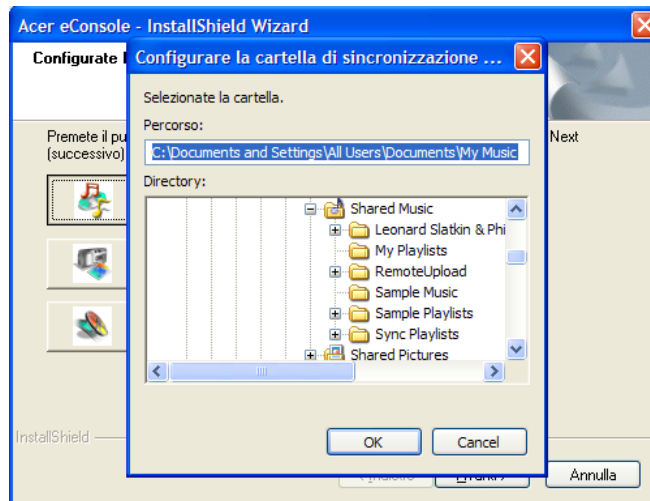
Acer eConsole - InstallShield Wizard

Configurate I

Premete il pu
(successivo)

Next

InstallShield

Annulla

Configurare la cartella di sincronizzazione ...

Selezionate la cartella.

Percorso:

C:\Documents and Settings\All Users\Documents\My Music

Directory:

Shared Music
Leonard Slatkin & Phi
My Playlists
RemoteUpload
Sample Music
Sample Playlists
Sync Playlists
Shared Pictures

OK
Cancel